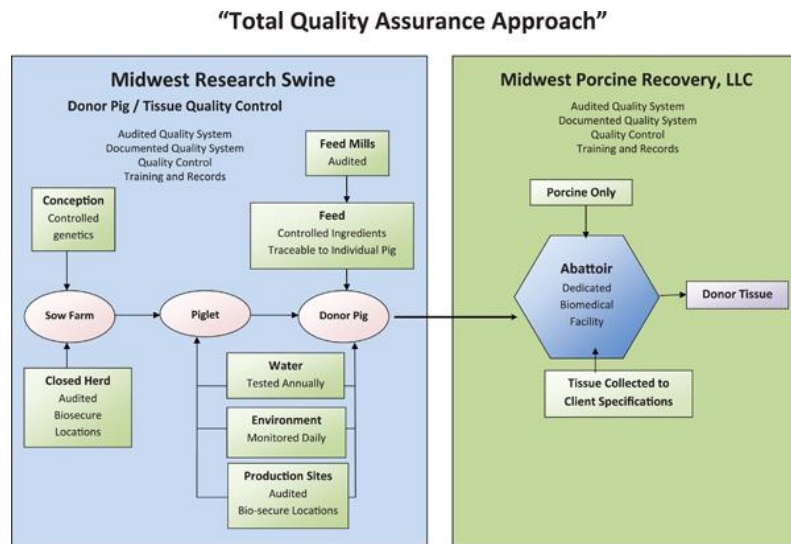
"Total Quality Assurance Approach"

Midwest Research Swine

Donor Pig / Tissue Quality Control

Audited Quality System
Documented Quality System
Quality Control
Training and Records

Feed Mills
Audited

Conception
Controlled genetics

Feed
Controlled Ingredients
Traceable to Individual Pig

Sow Farm

Piglet

Donor Pig

Closed Herd
Audited
Biosecure
Locations

Water
Tested Annually

Environment
Monitored Daily

Production Sites
Audited
Bio-secure Locations

Midwest Porcine Recovery, LLC

Audited Quality System
Documented Quality System
Quality Control
Training and Records

Porcine Only

Abattoir
Dedicated
Biomedical
Facility

Donor Tissue

Tissue Collected to Client Specifications